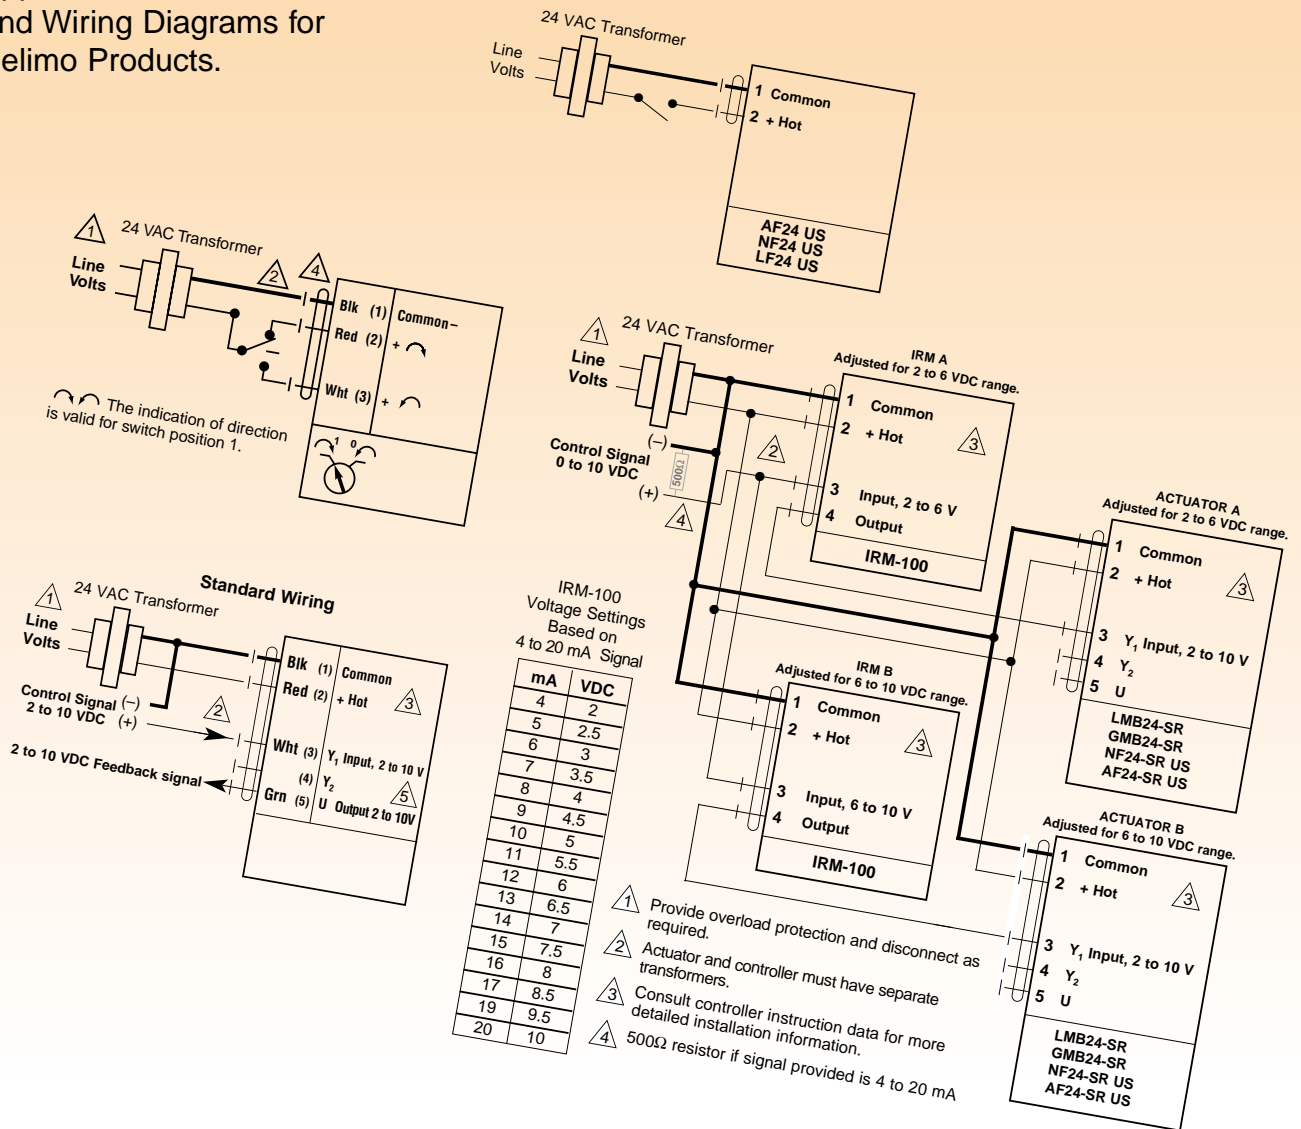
nd Wiring Diagrams for
elimo Products.

24 VAC Transformer
Line Volts
1 Common
2 + Hot
AF24 US
NF24 US
LF24 US

1 24 VAC Transformer
Line Volts
2 4
Blk (1) Common–
Red (2) +
Wht (3) +
The indication of direction is valid for switch position 1.
1 0

1 24 VAC Transformer
Line Volts
IRM A
Adjusted for 2 to 6 VDC range.
1 Common
2 + Hot 3
Control Signal 0 to 10 VDC
(–)
500Ω
(+)
2
4
3 Input, 2 to 6 V
4 Output
IRM-100

ACTUATOR A
Adjusted for 2 to 6 VDC range.
1 Common
2 + Hot 3
3 $Y_1$ Input, 2 to 10 V
4 $Y_2$
5 U
LMB24-SR
GMB24-SR
NF24-SR US
AF24-SR US

Standard Wiring
1 24 VAC Transformer
Line Volts
Control Signal 2 to 10 VDC (–) (+)
2
2 to 10 VDC Feedback signal
Blk (1) Common
Red (2) + Hot 3
Wht (3) $Y_1$ Input, 2 to 10 V
(4) $Y_2$ 5
Grn (5) U Output 2 to 10V

IRM-100 Voltage Settings Based on 4 to 20 mA Signal

| mA | VDC |
|---|---|
| 4 | 2 |
| 5 | 2.5 |
| 6 | 3 |
| 7 | 3.5 |
| 8 | 4 |
| 9 | 4.5 |
| 10 | 5 |
| 11 | 5.5 |
| 12 | 6 |
| 13 | 6.5 |
| 14 | 7 |
| 15 | 7.5 |
| 16 | 8 |
| 17 | 8.5 |
| 19 | 9.5 |
| 20 | 10 |

IRM B
Adjusted for 6 to 10 VDC range.
1 Common
2 + Hot 3
3 Input, 6 to 10 V
4 Output
IRM-100

ACTUATOR B
Adjusted for 6 to 10 VDC range.
1 Common
2 + Hot 3
3 $Y_1$ Input, 2 to 10 V
4 $Y_2$
5 U
LMB24-SR
GMB24-SR
NF24-SR US
AF24-SR US

1 Provide overload protection and disconnect as required.
2 Actuator and controller must have separate transformers.
3 Consult controller instruction data for more detailed installation information.
4 500Ω resistor if signal provided is 4 to 20 mA